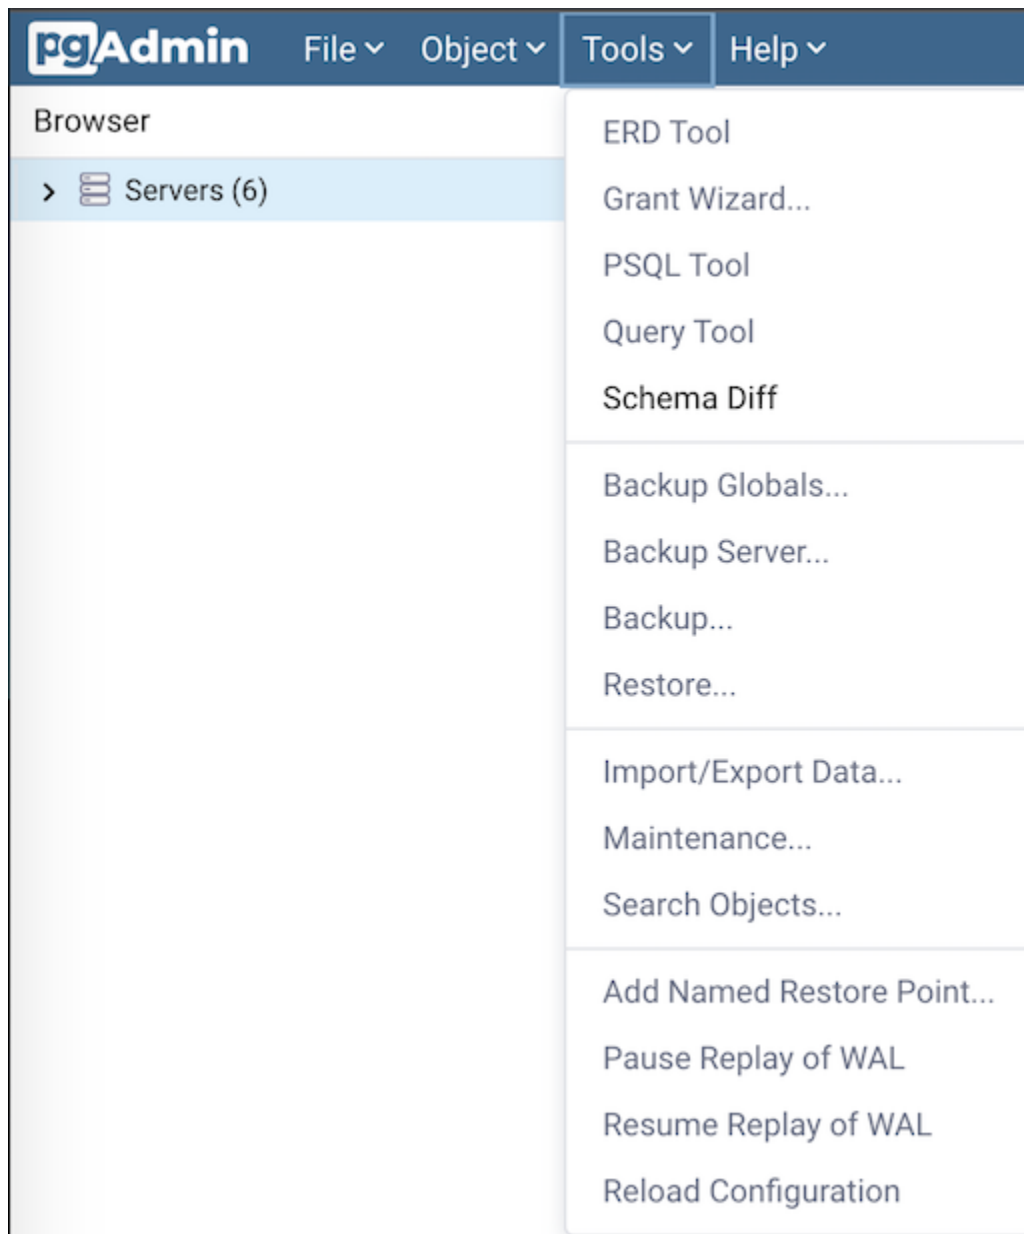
pgAdmin File Object Tools Help

Browser

Servers (6)

ERD Tool
Grant Wizard...
PSQL Tool
Query Tool
Schema Diff

Backup Globals...
Backup Server...
Backup...
Restore...

Import/Export Data...
Maintenance...
Search Objects...

Add Named Restore Point...
Pause Replay of WAL
Resume Replay of WAL
Reload Configuration